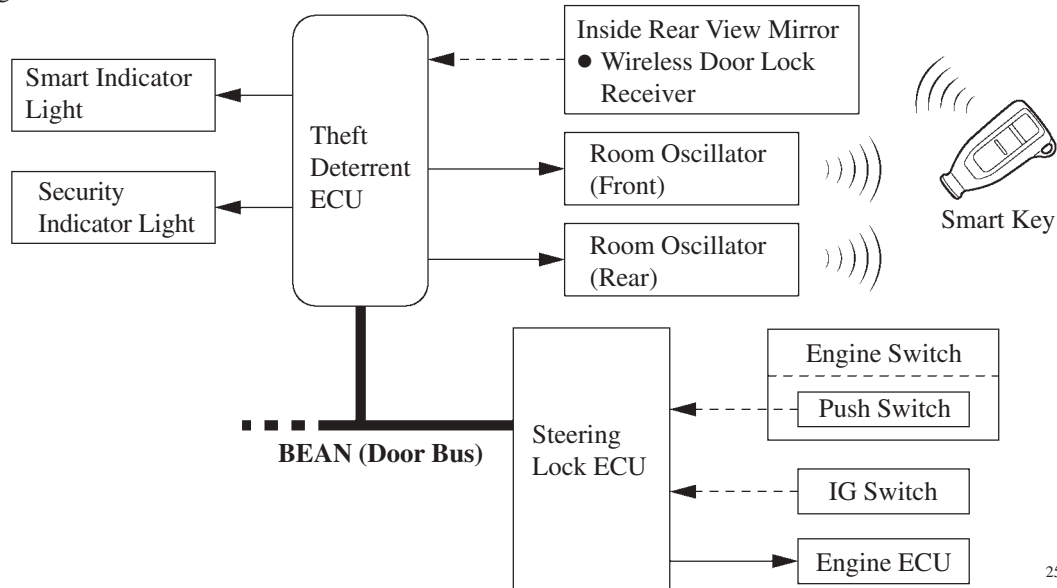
Smart Indicator Light

Security Indicator Light

Theft Deterrent ECU

Inside Rear View Mirror
● Wireless Door Lock Receiver

Room Oscillator (Front)

Room Oscillator (Rear)

Smart Key

BEAN (Door Bus)

Steering Lock ECU

Engine Switch

Push Switch

IG Switch

Engine ECU

25